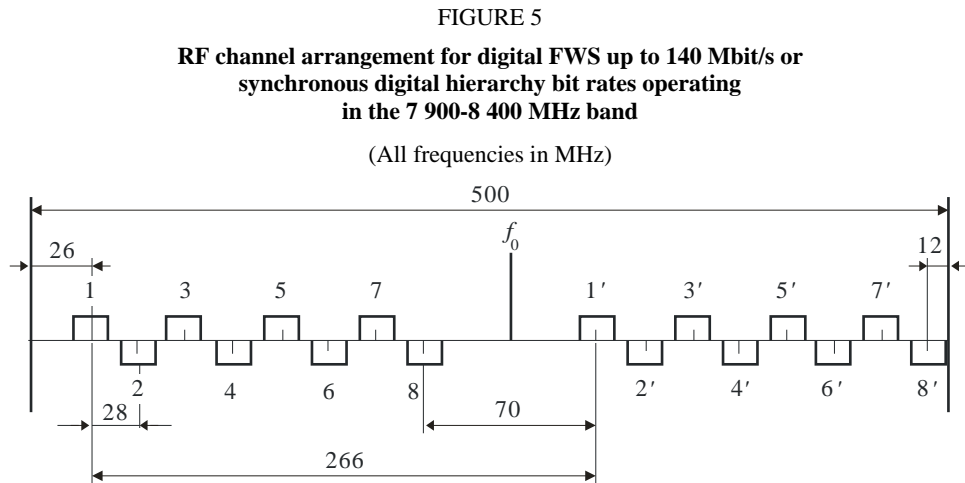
FIGURE 5

**RF channel arrangement for digital FWS up to 140 Mbit/s or synchronous digital hierarchy bit rates operating in the 7 900-8 400 MHz band**

(All frequencies in MHz)

500

26

$f_0$

12

1 3 5 7

1′ 3′ 5′ 7′

2 4 6 8

2′ 4′ 6′ 8′

28

70

266